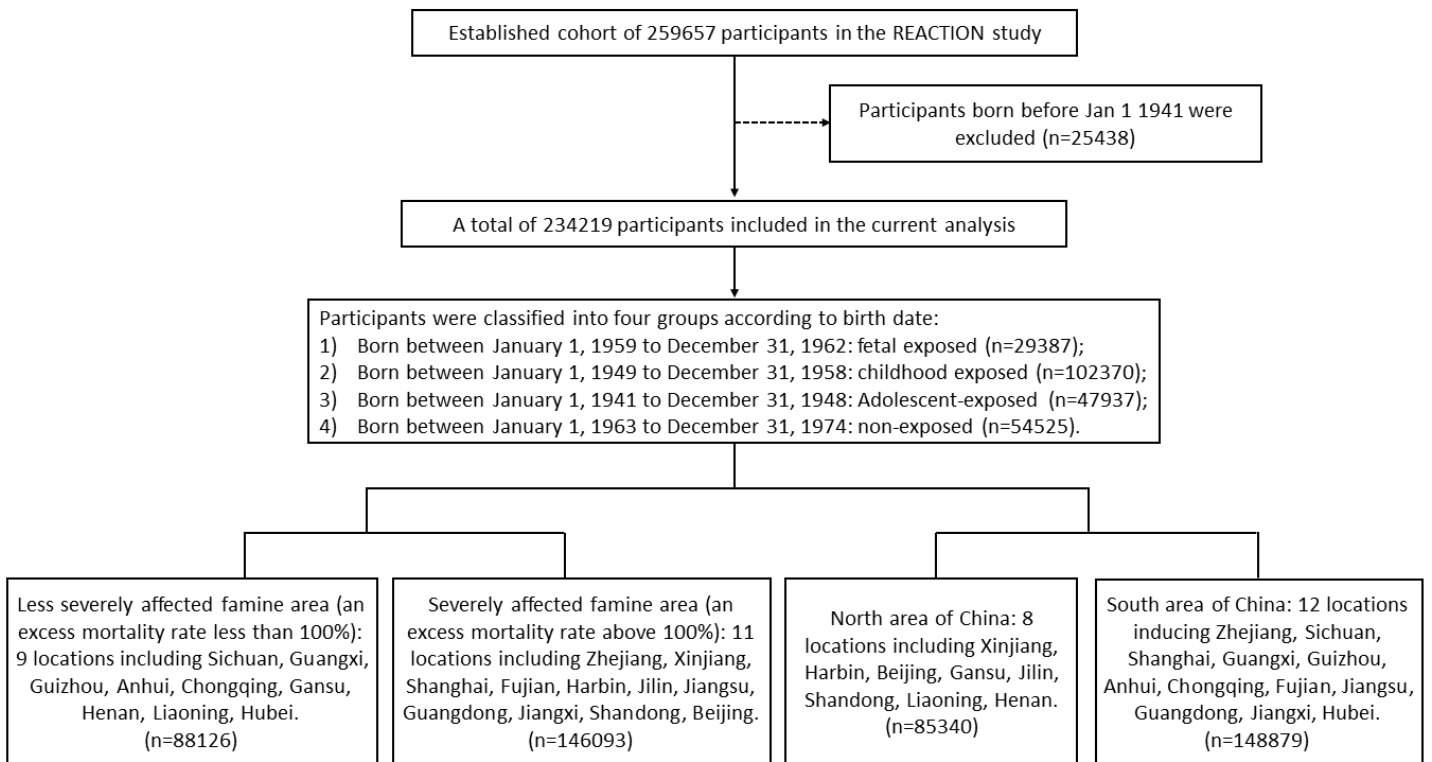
Established cohort of 259657 participants in the REACTION study

Participants born before Jan 1 1941 were excluded (n=25438)

A total of 234219 participants included in the current analysis

Participants were classified into four groups according to birth date:
1) Born between January 1, 1959 to December 31, 1962: fetal exposed (n=29387);
2) Born between January 1, 1949 to December 31, 1958: childhood exposed (n=102370);
3) Born between January 1, 1941 to December 31, 1948: Adolescent-exposed (n=47937);
4) Born between January 1, 1963 to December 31, 1974: non-exposed (n=54525).

Less severely affected famine area (an excess mortality rate less than 100%): 9 locations including Sichuan, Guangxi, Guizhou, Anhui, Chongqing, Gansu, Henan, Liaoning, Hubei. (n=88126)

Severely affected famine area (an excess mortality rate above 100%): 11 locations including Zhejiang, Xinjiang, Shanghai, Fujian, Harbin, Jilin, Jiangsu, Guangdong, Jiangxi, Shandong, Beijing. (n=146093)

North area of China: 8 locations including Xinjiang, Harbin, Beijing, Gansu, Jilin, Shandong, Liaoning, Henan. (n=85340)

South area of China: 12 locations inducing Zhejiang, Sichuan, Shanghai, Guangxi, Guizhou, Anhui, Chongqing, Fujian, Jiangsu, Guangdong, Jiangxi, Hubei. (n=148879)